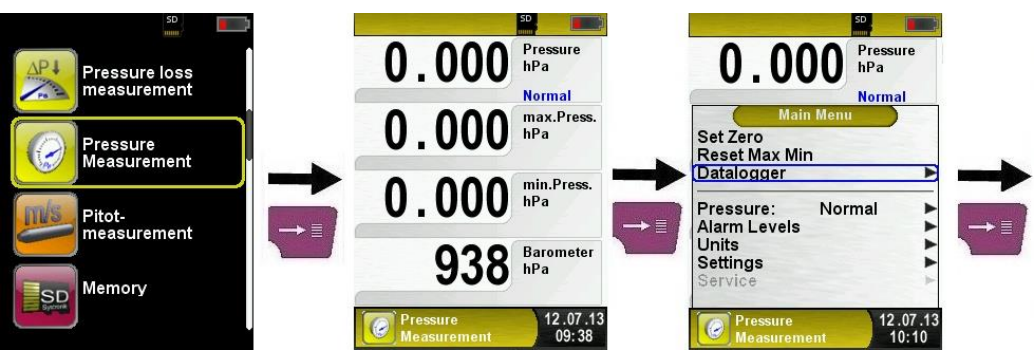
SD

ΔP
Pressure loss measurement

Pressure Measurement

m/s
Pitot-measurement

SD
Memory

SD

0.000 Pressure hPa
Normal

0.000 max.Press. hPa

0.000 min.Press. hPa

938 Barometer hPa

Pressure Measurement
12.07.13
09:38

SD

0.000 Pressure hPa
Normal

Main Menu
Set Zero
Reset Max Min
Datalogger
Pressure: Normal
Alarm Levels
Units
Settings
Service

Pressure Measurement
12.07.13
10:10